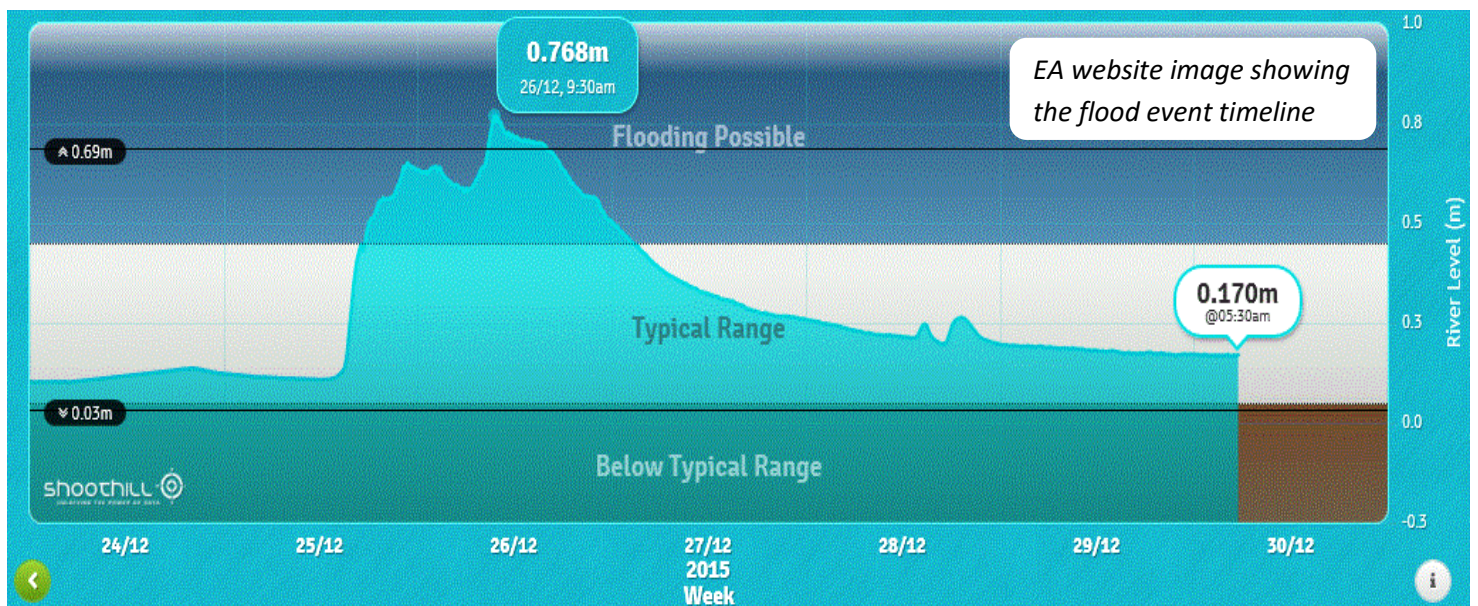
0.768m
26/12, 9:30am

EA website image showing the flood event timeline

Flooding Possible

0.69m

Typical Range

0.170m
@05:30am

0.03m

Below Typical Range

shoothill
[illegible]

1.0
0.8
0.5
0.3
0.0
-0.3

River Level (m)

24/12
25/12
26/12
27/12
2015
Week
28/12
29/12
30/12

i